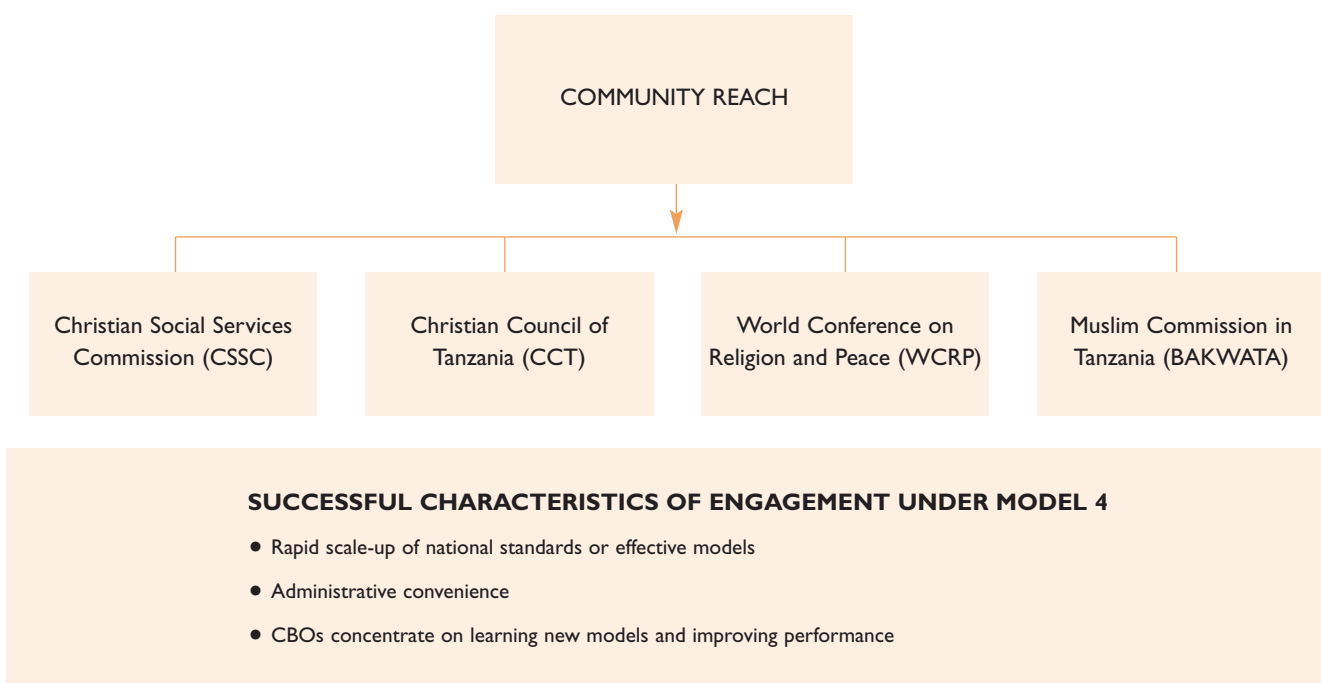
COMMUNITY REACH

Christian Social Services Commission (CSSC)

Christian Council of Tanzania (CCT)

World Conference on Religion and Peace (WCRP)

Muslim Commission in Tanzania (BAKWATA)

SUCCESSFUL CHARACTERISTICS OF ENGAGEMENT UNDER MODEL 4

• Rapid scale-up of national standards or effective models

• Administrative convenience

• CBOs concentrate on learning new models and improving performance